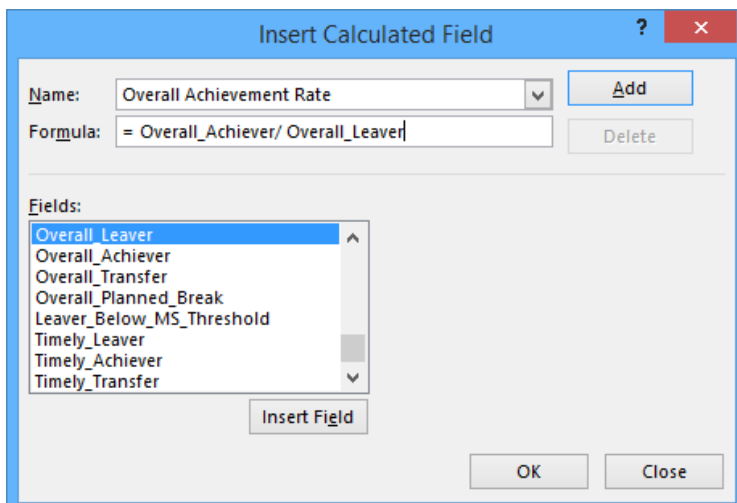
Insert Calculated Field

?

Name: Overall Achievement Rate

Formula: = Overall_Achiever/ Overall_Leaver

Add

Delete

Fields:

Overall_Leaver
Overall_Achiever
Overall_Transfer
Overall_Planned_Break
Leaver_Below_MS_Threshold
Timely_Leaver
Timely_Achiever
Timely_Transfer

Insert Field

OK

Close